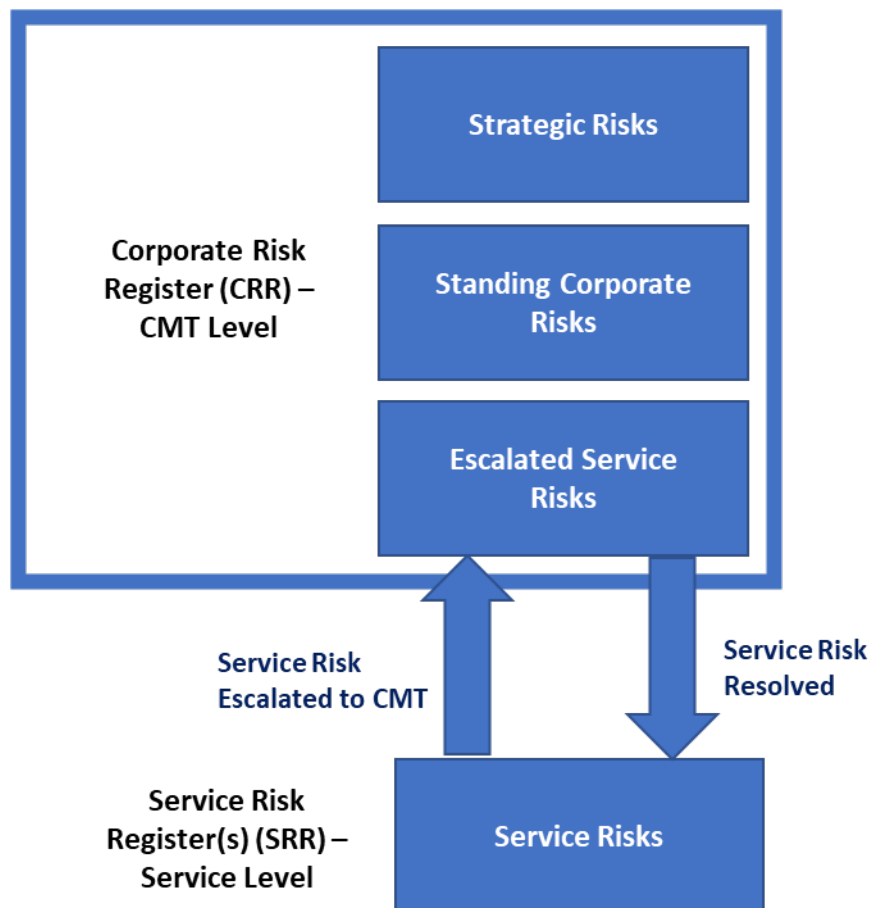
Corporate Risk Register (CRR) – CMT Level

Strategic Risks

Standing Corporate Risks

Escalated Service Risks

Service Risk Escalated to CMT

Service Risk Resolved

Service Risk Register(s) (SRR) – Service Level

Service Risks